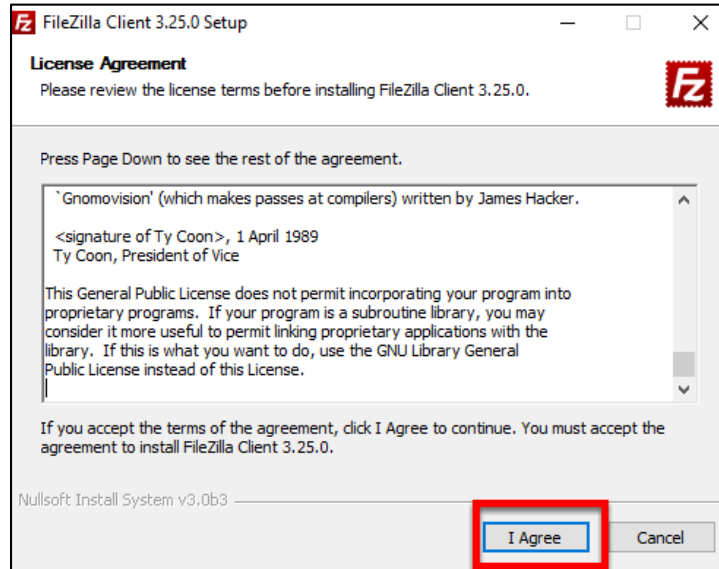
FileZilla Client 3.25.0 Setup

License Agreement

Please review the license terms before installing FileZilla Client 3.25.0.

Press Page Down to see the rest of the agreement.

`Gnomovision' (which makes passes at compilers) written by James Hacker.

<signature of Ty Coon>, 1 April 1989
Ty Coon, President of Vice

This General Public License does not permit incorporating your program into proprietary programs. If your program is a subroutine library, you may consider it more useful to permit linking proprietary applications with the library. If this is what you want to do, use the GNU Library General Public License instead of this License.

If you accept the terms of the agreement, click I Agree to continue. You must accept the agreement to install FileZilla Client 3.25.0.

Nullsoft Install System v3.0b3

I Agree

Cancel